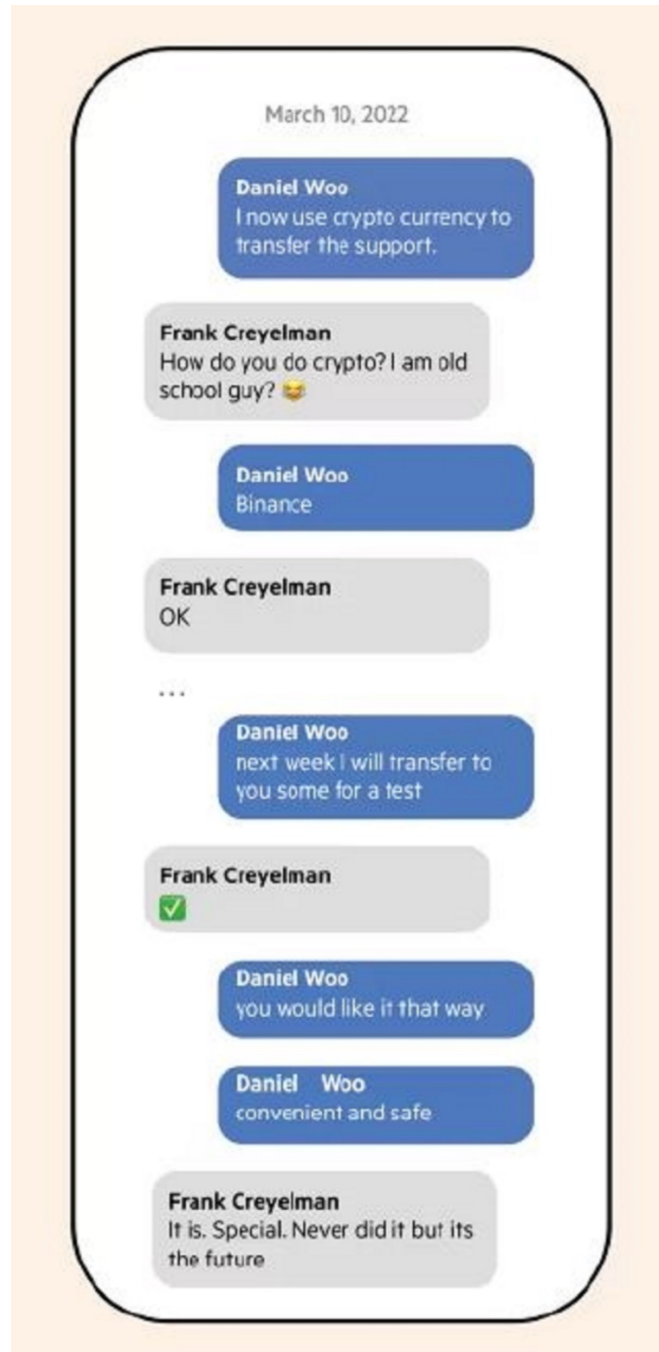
March 10, 2022

Daniel Woo
I now use crypto currency to transfer the support.

Frank Creyelman
How do you do crypto? I am old school guy? 😅

Daniel Woo
Binance

Frank Creyelman
OK

...

Daniel Woo
next week I will transfer to you some for a test

Frank Creyelman
✅

Daniel Woo
you would like it that way

Daniel Woo
convenient and safe

Frank Creyelman
It is. Special. Never did it but its the future